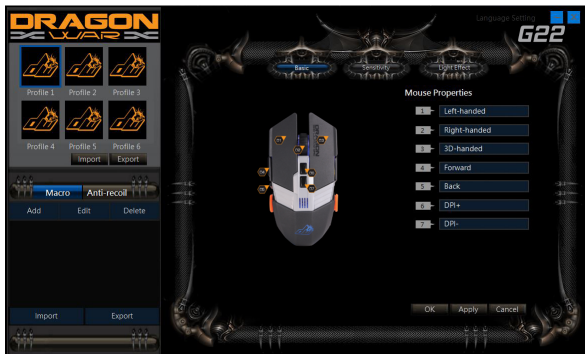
DRAGON
WAR

Language Setting

G22

Profile 1 Profile 2 Profile 3
Profile 4 Profile 5 Profile 6

Import Export

Macro Anti-recoil

Add Edit Delete

Import Export

Basic Sensitivity Light Effect

Mouse Properties

1 Left-handed
2 Right-handed
3 3D-handed
4 Forward
5 Back
6 DPI+
7 DPI-

OK Apply Cancel